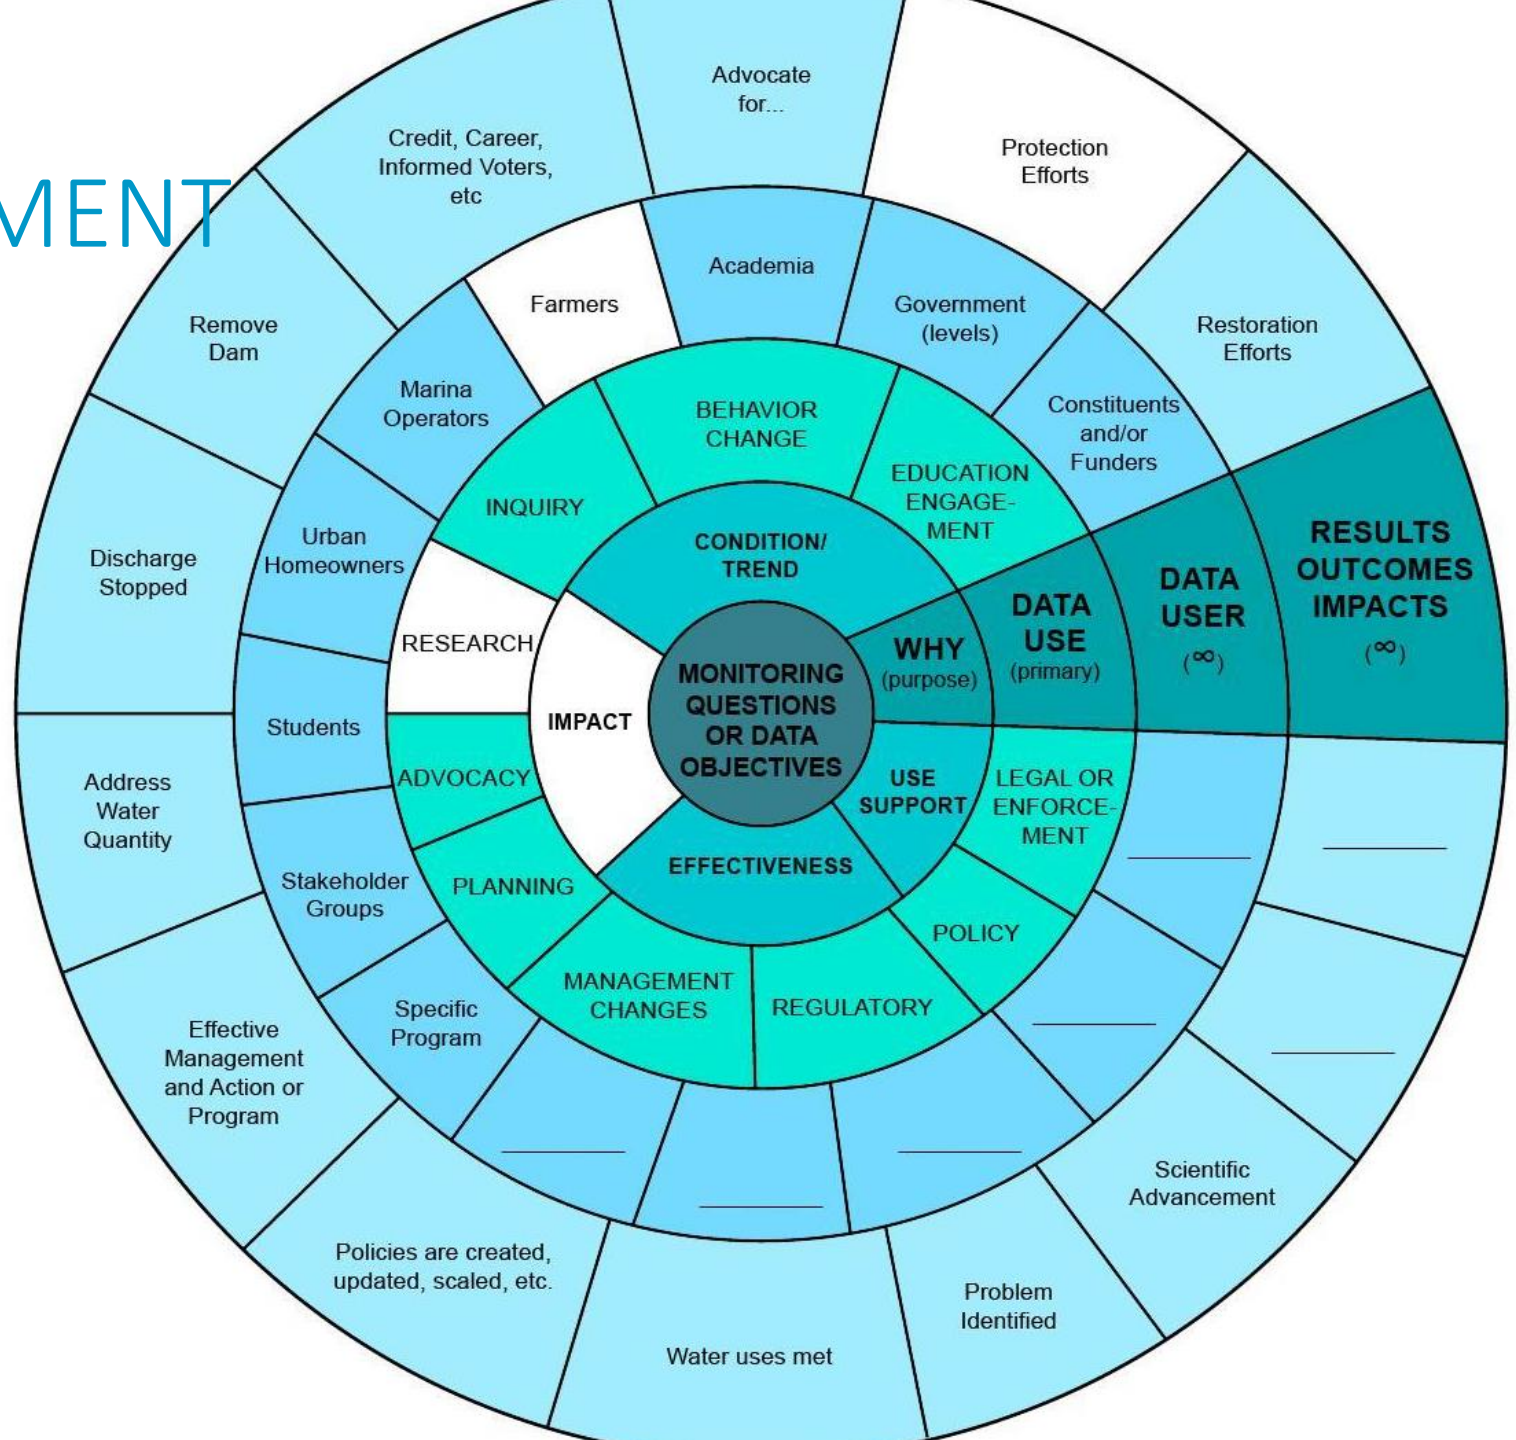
MENT

MONITORING QUESTIONS OR DATA OBJECTIVES

WHY (purpose)

DATA USE (primary)

DATA USER (∞)

RESULTS OUTCOMES IMPACTS (∞)

CONDITION/ TREND

IMPACT

EFFECTIVENESS

USE SUPPORT

BEHAVIOR CHANGE

EDUCATION ENGAGEMENT

INQUIRY

RESEARCH

ADVOCACY

PLANNING

MANAGEMENT CHANGES

REGULATORY

POLICY

LEGAL OR ENFORCEMENT

Academia

Government (levels)

Constituents and/or Funders

Farmers

Marina Operators

Urban Homeowners

Students

Stakeholder Groups

Specific Program

Advocate for...

Protection Efforts

Restoration Efforts

Credit, Career, Informed Voters, etc

Remove Dam

Discharge Stopped

Address Water Quantity

Effective Management and Action or Program

Policies are created, updated, scaled, etc.

Water uses met

Problem Identified

Scientific Advancement